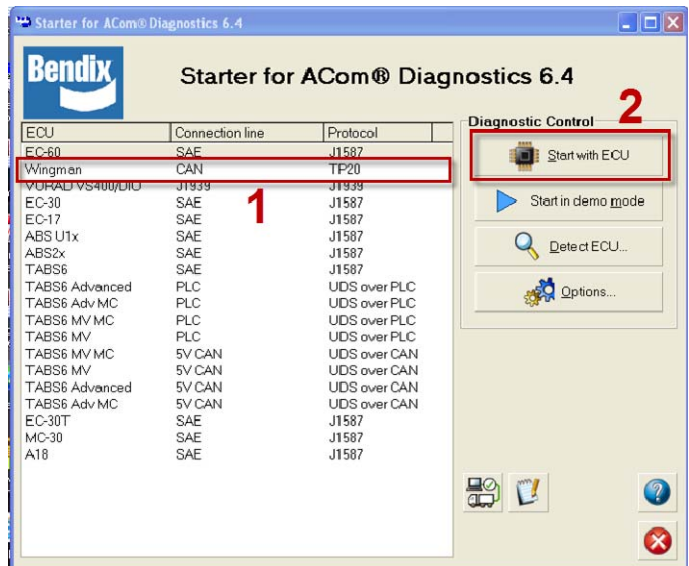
Starter for ACom® Diagnostics 6.4

Bendix

Starter for ACom® Diagnostics 6.4

| ECU | Connection line | Protocol |
|---|---|---|
| EC-60 | SAE | J1587 |
| Wingman | CAN | TP20 |
| VORAD VS400/DIO | J1939 | J1939 |
| EC-30 | SAE | J1587 |
| EC-17 | SAE | J1587 |
| ABS U1x | SAE | J1587 |
| ABS2x | SAE | J1587 |
| TABS6 | SAE | J1587 |
| TABS6 Advanced | PLC | UDS over PLC |
| TABS6 Adv MC | PLC | UDS over PLC |
| TABS6 MV MC | PLC | UDS over PLC |
| TABS6 MV | PLC | UDS over PLC |
| TABS6 MV MC | 5V CAN | UDS over CAN |
| TABS6 MV | 5V CAN | UDS over CAN |
| TABS6 Advanced | 5V CAN | UDS over CAN |
| TABS6 Adv MC | 5V CAN | UDS over CAN |
| EC-30T | SAE | J1587 |
| MC-30 | SAE | J1587 |
| A18 | SAE | J1587 |

1

2

Diagnostic Control

Start with ECU

Start in demo mode

Detect ECU...

Options...